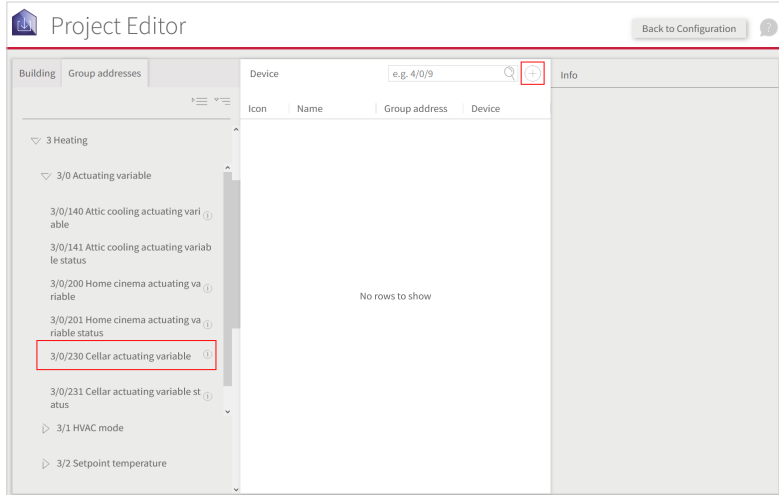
Project Editor

Back to Configuration

Building | Group addresses

3 Heating

3/0 Actuating variable

3/0/140 Attic cooling actuating variable

3/0/141 Attic cooling actuating variable status

3/0/200 Home cinema actuating variable

3/0/201 Home cinema actuating variable status

3/0/230 Cellar actuating variable

3/0/231 Cellar actuating variable status

3/1 HVAC mode

3/2 Setpoint temperature

Device

e.g. 4/0/9

| Icon | Name | Group address | Device |
|---|---|---|---|

No rows to show

Info